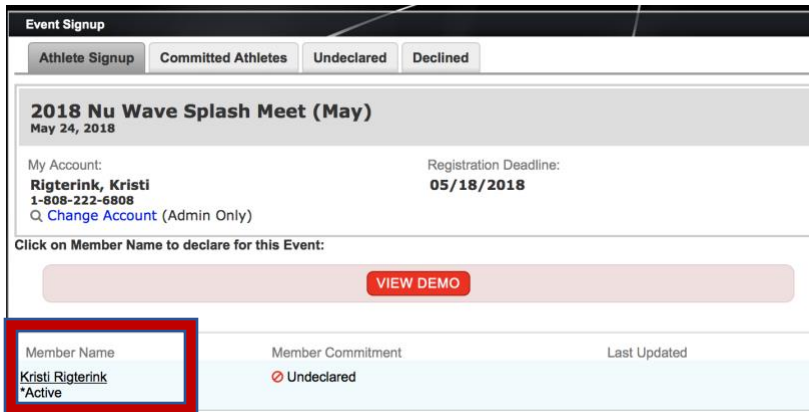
Event Signup

Athlete Signup | Committed Athletes | Undeclared | Declined

2018 Nu Wave Splash Meet (May)
May 24, 2018

My Account:
Rigterink, Kristi
1-808-222-6808
Change Account (Admin Only)

Registration Deadline:
05/18/2018

Click on Member Name to declare for this Event:

VIEW DEMO

| Member Name | Member Commitment | Last Updated |
|---|---|---|
| Kristi Rigterink *Active | Undeclared | |